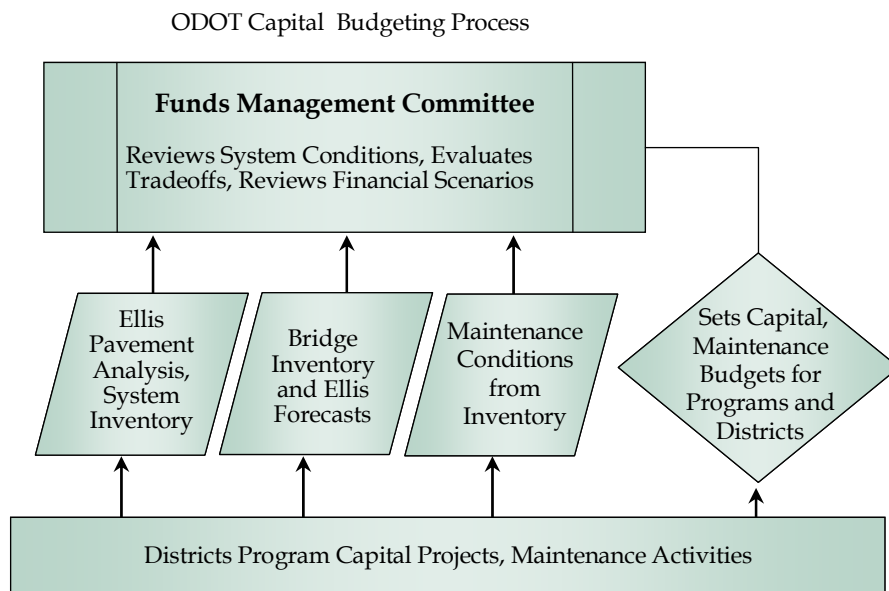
ODOT Capital Budgeting Process

**Funds Management Committee**

Reviews System Conditions, Evaluates Tradeoffs, Reviews Financial Scenarios

Ellis Pavement Analysis, System Inventory

Bridge Inventory and Ellis Forecasts

Maintenance Conditions from Inventory

Sets Capital, Maintenance Budgets for Programs and Districts

Districts Program Capital Projects, Maintenance Activities